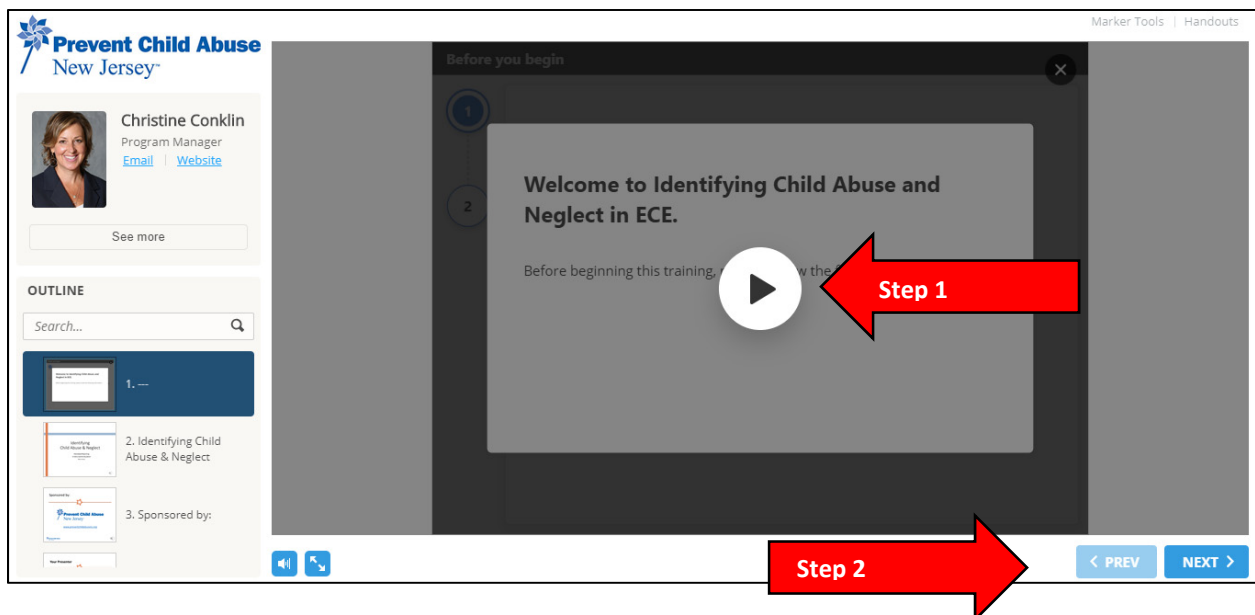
Prevent Child Abuse New Jersey™

Marker Tools | Handouts

Christine Conklin
Program Manager
Email | Website

See more

OUTLINE

Search...

1. ---

2. Identifying Child Abuse & Neglect

3. Sponsored by:

Before you begin

1

2

Welcome to Identifying Child Abuse and Neglect in ECE.

Before beginning this training, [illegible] the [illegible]

Step 1

Step 2

‹ PREV

NEXT ›